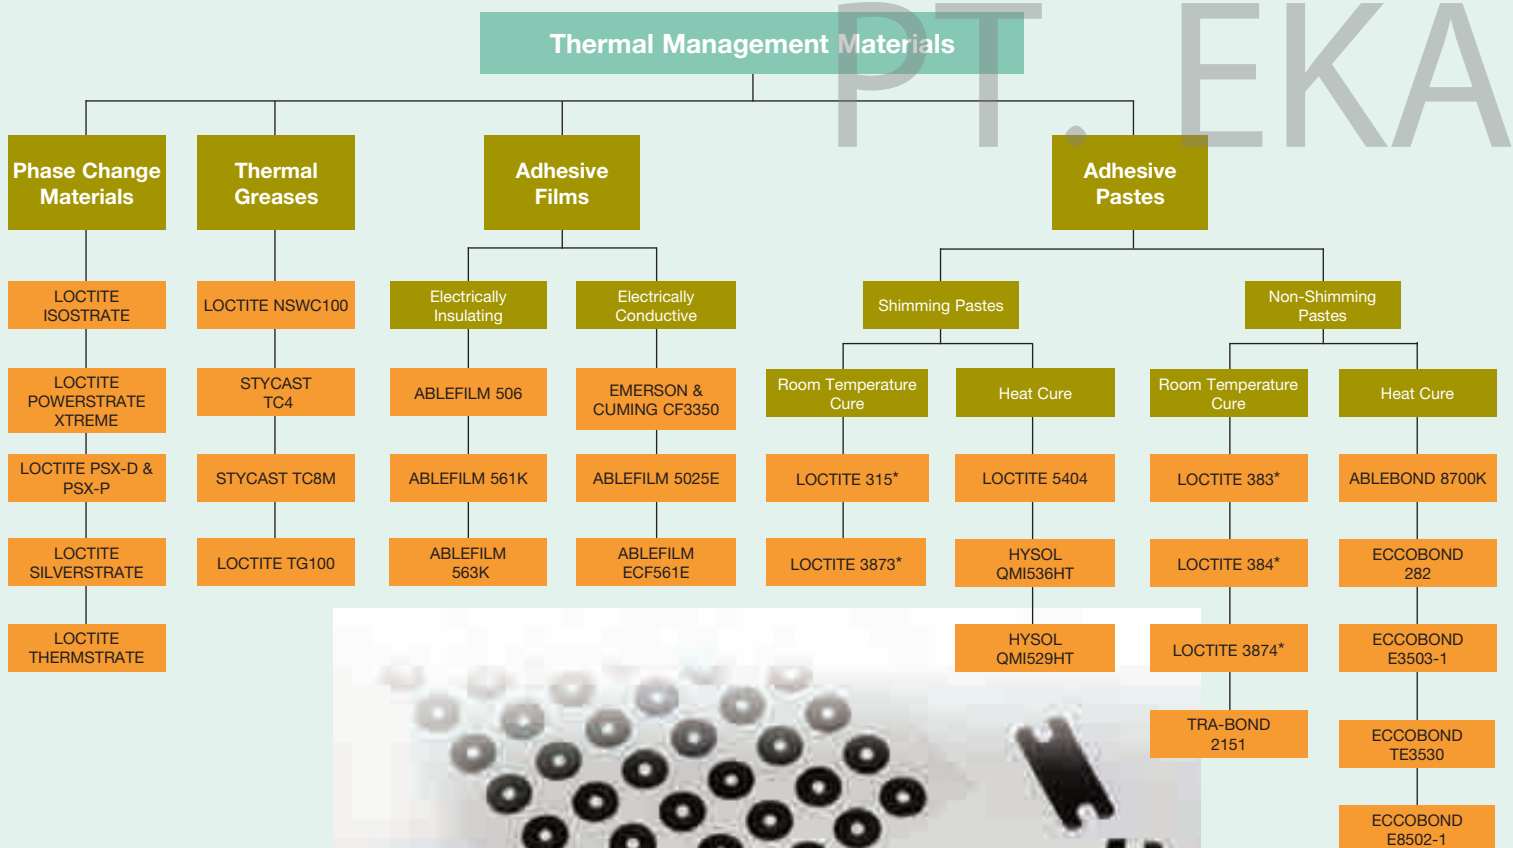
Thermal Management Materials

PT. EKA

Phase Change Materials

LOCTITE ISOSTRATE

LOCTITE POWERSTRATE XTREME

LOCTITE PSX-D & PSX-P

LOCTITE SILVERSTRATE

LOCTITE THERMSTRATE

Thermal Greases

LOCTITE NSWC100

STYCAST TC4

STYCAST TC8M

LOCTITE TG100

Adhesive Films

Electrically Insulating

ABLEFILM 506

ABLEFILM 561K

ABLEFILM 563K

Electrically Conductive

EMERSON & CUMING CF3350

ABLEFILM 5025E

ABLEFILM ECF561E

Adhesive Pastes

Shimming Pastes

Room Temperature Cure

LOCTITE 315*

LOCTITE 3873*

Heat Cure

LOCTITE 5404

HYSOL QMI536HT

HYSOL QMI529HT

Non-Shimming Pastes

Room Temperature Cure

LOCTITE 383*

LOCTITE 384*

LOCTITE 3874*

TRA-BOND 2151

Heat Cure

ABLEBOND 8700K

ECCOBOND 282

ECCOBOND E3503-1

ECCOBOND TE3530

ECCOBOND E8502-1